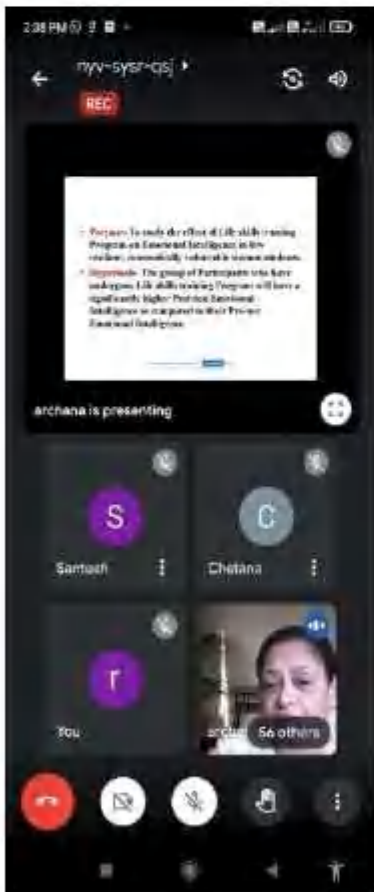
2:38 PM

nyv-sysr-qsj ›

REC

• Purpose: To study the effect of Life skills training Program on Emotional Intelligence in low resilient, economically vulnerable women students.

• Hypothesis: The group of Participants who have undergone Life skills training Program will have a significantly higher Post-test Emotional Intelligence as compared to their Pre-test Emotional Intelligence.

archana is presenting

S
Santosh

C
Chetana

r
You

archa

56 others